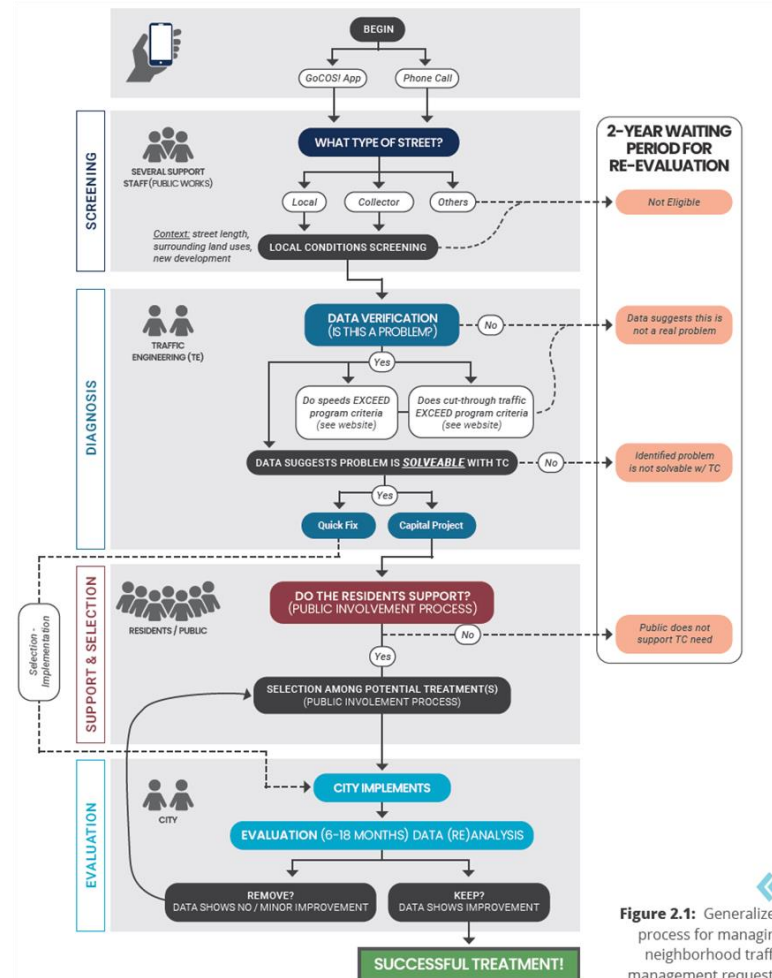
BEGIN

GoCOS! App

Phone Call

SCREENING

SEVERAL SUPPORT STAFF (PUBLIC WORKS)

WHAT TYPE OF STREET?

Local

Collector

Others

Context: street length, surrounding land uses, new development

LOCAL CONDITIONS SCREENING

2-YEAR WAITING PERIOD FOR RE-EVALUATION

Not Eligible

DIAGNOSIS

TRAFFIC ENGINEERING (TE)

DATA VERIFICATION (IS THIS A PROBLEM?)

No

Data suggests this is not a real problem

Yes

Do speeds EXCEED program criteria (see website)

Does cut-through traffic EXCEED program criteria (see website)

DATA SUGGESTS PROBLEM IS SOLVEABLE WITH TC

No

Identified problem is not solvable w/ TC

Yes

Quick Fix

Capital Project

SUPPORT & SELECTION

Selection - Implementation

RESIDENTS / PUBLIC

DO THE RESIDENTS SUPPORT? (PUBLIC INVOLVEMENT PROCESS)

No

Public does not support TC need

Yes

SELECTION AMONG POTENTIAL TREATMENT(S) (PUBLIC INVOLEMENT PROCESS)

EVALUATION

CITY

CITY IMPLEMENTS

EVALUATION (6-18 MONTHS) DATA (RE)ANALYSIS

REMOVE? DATA SHOWS NO / MINOR IMPROVEMENT

KEEP? DATA SHOWS IMPROVEMENT

SUCCESSFUL TREATMENT!

Figure 2.1: Generalize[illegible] process for managi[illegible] neighborhood traf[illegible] management request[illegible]